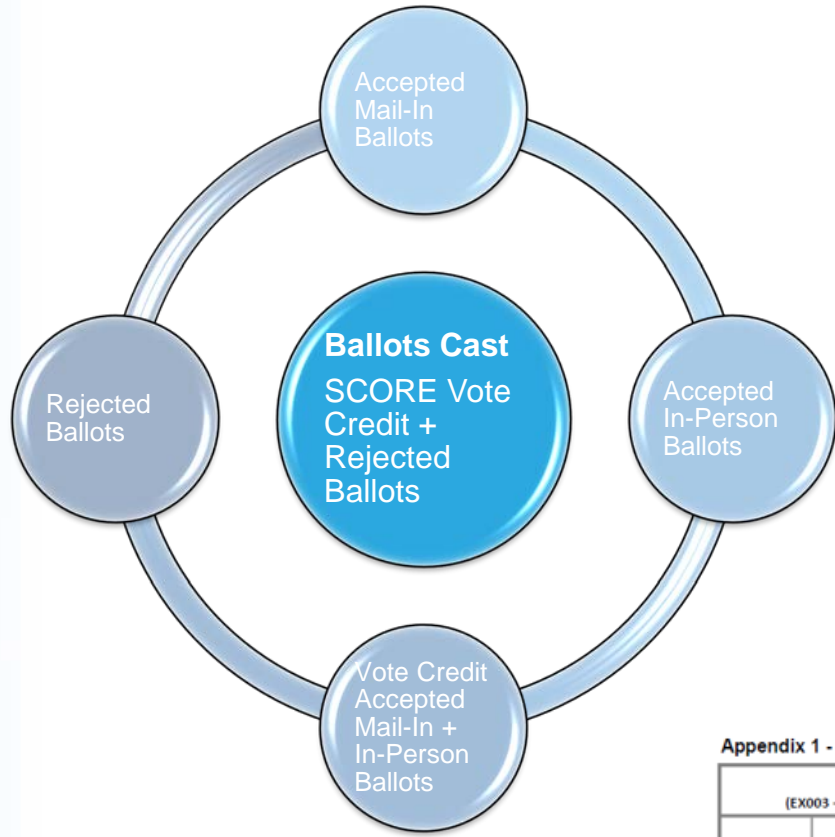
Accepted Mail-In Ballots

Rejected Ballots

**Ballots Cast**
SCORE Vote Credit + Rejected Ballots

Accepted In-Person Ballots

Vote Credit Accepted Mail-In + In-Person Ballots

Appendix 1 - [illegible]

(EX003 - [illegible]